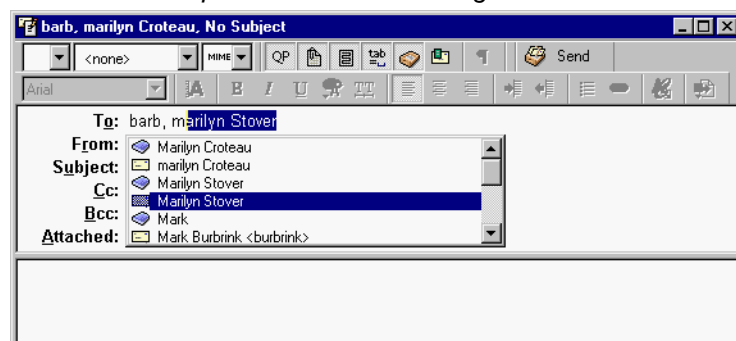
barb, marilyn Croteau, No Subject

<none>

MIME

QP

Send

Arial

To: barb, marilyn Stover

From:

Subject:

Cc:

Bcc:

Attached:

Marilyn Croteau

marilyn Croteau

Marilyn Stover

Marilyn Stover

Mark

Mark Burbrink <burbrink>